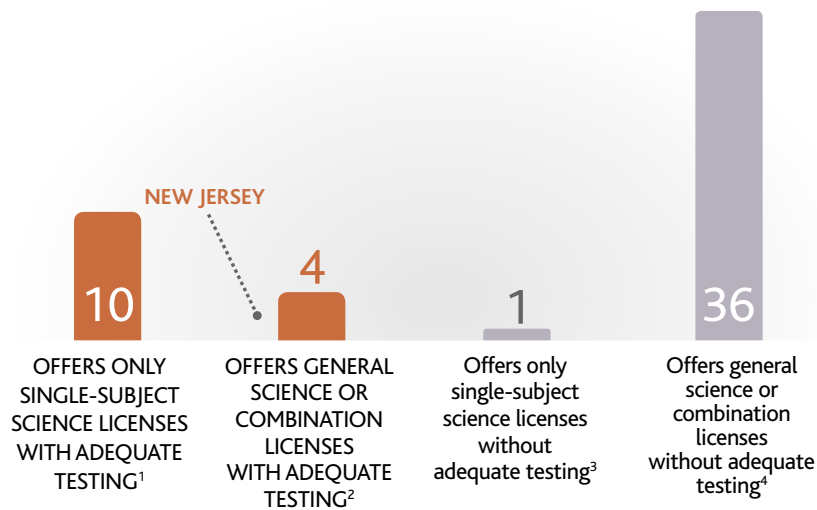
NEW JERSEY

10

OFFERS ONLY SINGLE-SUBJECT SCIENCE LICENSES WITH ADEQUATE TESTING$^1$

4

OFFERS GENERAL SCIENCE OR COMBINATION LICENSES WITH ADEQUATE TESTING$^2$

1

Offers only single-subject science licenses without adequate testing$^3$

36

Offers general science or combination licenses without adequate testing$^4$